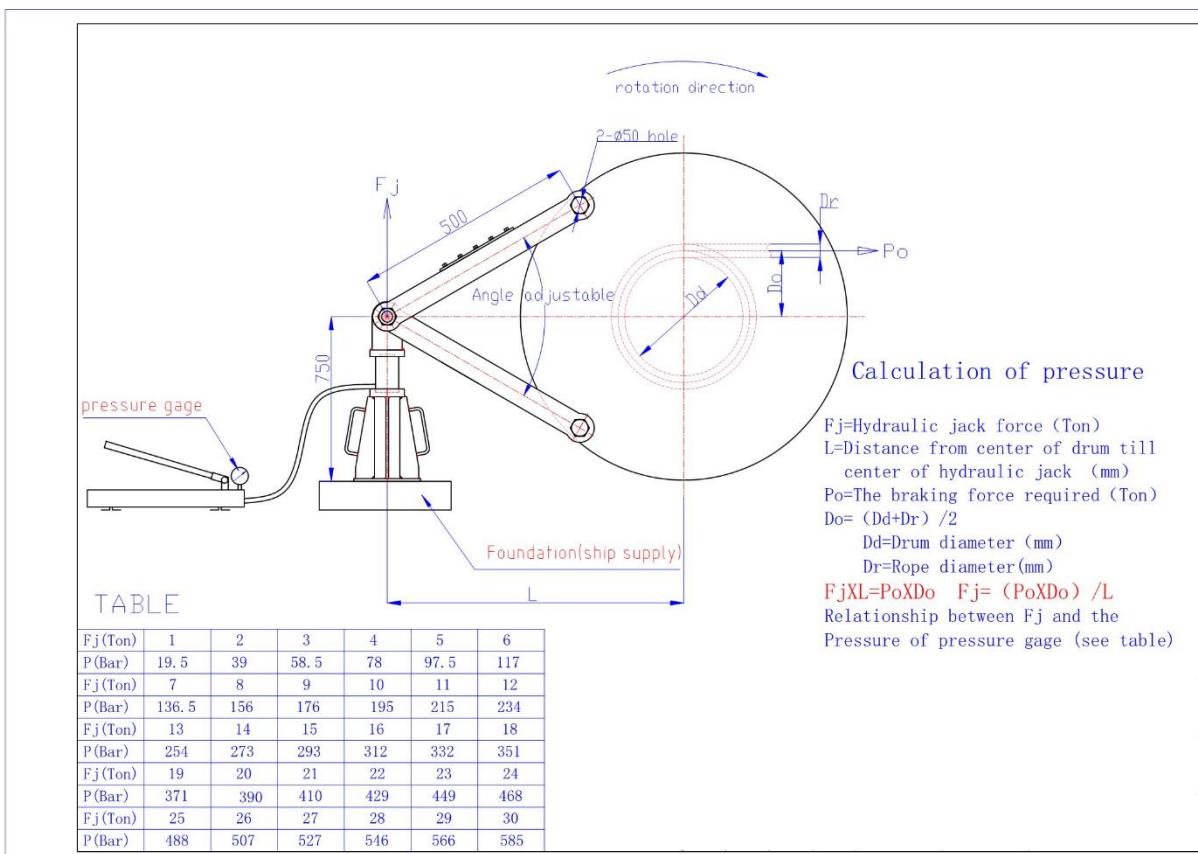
rotation direction

2-ø50 hole

Fj

500

Dr

Po

Do

Dd

Angle adjustable

750

pressure gage

Foundation(ship supply)

L

Calculation of pressure

Fj=Hydraulic jack force (Ton)
L=Distance from center of drum till center of hydraulic jack (mm)
Po=The braking force required (Ton)
Do= (Dd+Dr) /2
Dd=Drum diameter (mm)
Dr=Rope diameter(mm)
FjXL=PoXDo Fj= (PoXDo) /L
Relationship between Fj and the Pressure of pressure gage (see table)

TABLE

| Fj(Ton) | 1 | 2 | 3 | 4 | 5 | 6 |
|---|---|---|---|---|---|---|
| P(Bar) | 19.5 | 39 | 58.5 | 78 | 97.5 | 117 |
| Fj(Ton) | 7 | 8 | 9 | 10 | 11 | 12 |
| P(Bar) | 136.5 | 156 | 176 | 195 | 215 | 234 |
| Fj(Ton) | 13 | 14 | 15 | 16 | 17 | 18 |
| P(Bar) | 254 | 273 | 293 | 312 | 332 | 351 |
| Fj(Ton) | 19 | 20 | 21 | 22 | 23 | 24 |
| P(Bar) | 371 | 390 | 410 | 429 | 449 | 468 |
| Fj(Ton) | 25 | 26 | 27 | 28 | 29 | 30 |
| P(Bar) | 488 | 507 | 527 | 546 | 566 | 585 |